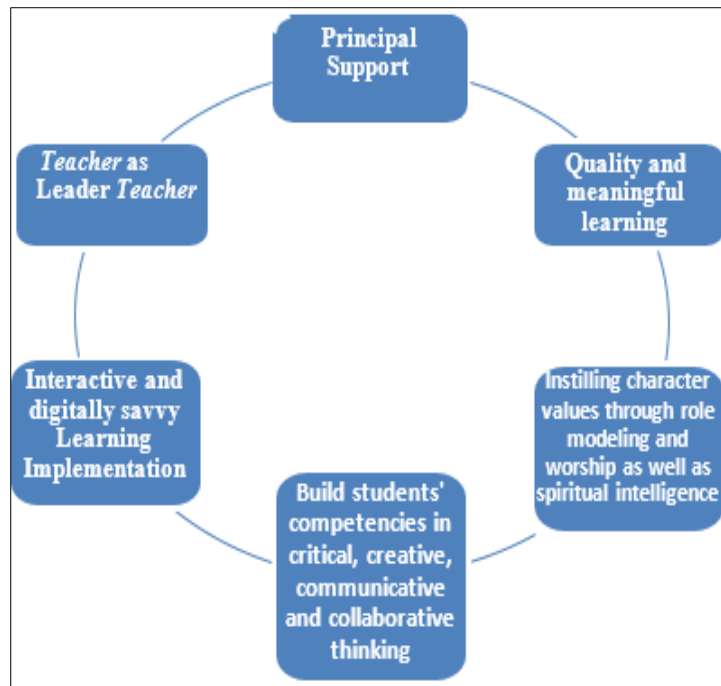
Principal Support

Quality and meaningful learning

Instilling character values through role modeling and worship as well as spiritual intelligence

Build students' competencies in critical, creative, communicative and collaborative thinking

Interactive and digitally savvy Learning Implementation

*Teacher* as Leader *Teacher*